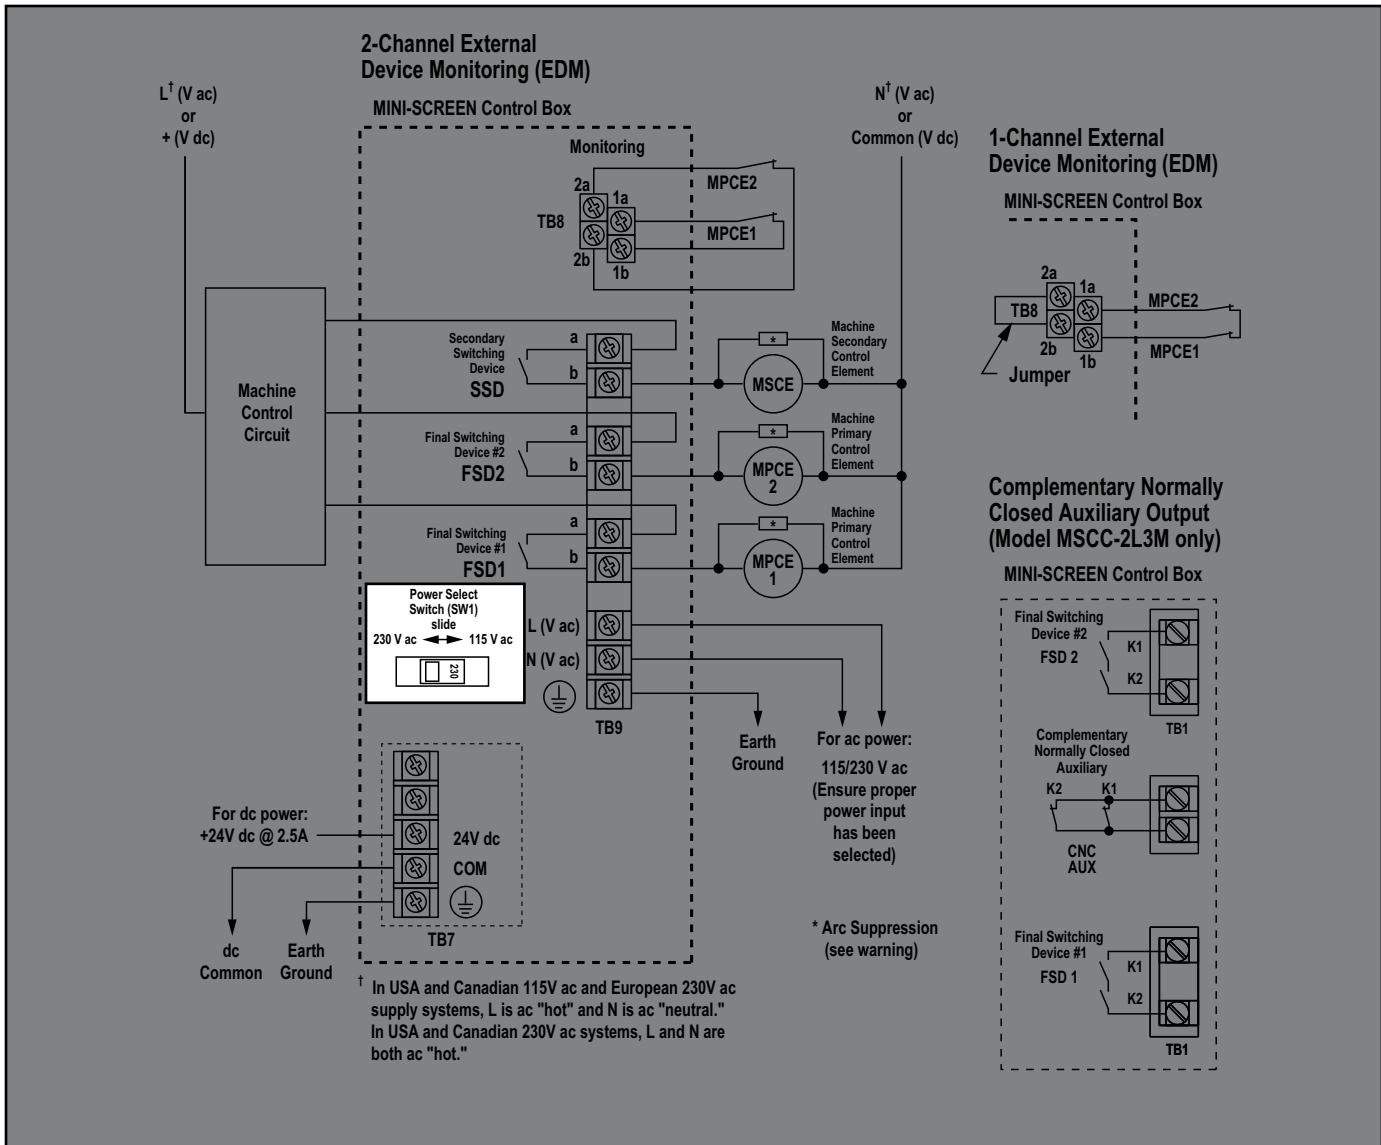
2-Channel External Device Monitoring (EDM)

MINI-SCREEN Control Box

$L^{\dagger}$ (V ac) or + (V dc)

$N^{\dagger}$ (V ac) or Common (V dc)

Monitoring

2a
1a
TB8
2b
1b

MPCE2
MPCE1

Machine Control Circuit

Secondary Switching Device
SSD
a
b

Final Switching Device #2
FSD2
a
b

Final Switching Device #1
FSD1
a
b

*
MSCE
Machine Secondary Control Element

*
MPCE 2
Machine Primary Control Element

*
MPCE 1
Machine Primary Control Element

Power Select Switch (SW1) slide
230 V ac 115 V ac
230

L (V ac)
N (V ac)
TB9

Earth Ground

For ac power:
115/230 V ac
(Ensure proper power input has been selected)

For dc power:
+24V dc @ 2.5A

24V dc
COM
TB7

dc Common
Earth Ground

* Arc Suppression (see warning)

$^{\dagger}$ In USA and Canadian 115V ac and European 230V ac supply systems, L is ac "hot" and N is ac "neutral." In USA and Canadian 230V ac systems, L and N are both ac "hot."

1-Channel External Device Monitoring (EDM)

MINI-SCREEN Control Box

2a
1a
TB8
2b
1b
Jumper
MPCE2
MPCE1

Complementary Normally Closed Auxiliary Output (Model MSCC-2L3M only)

MINI-SCREEN Control Box

Final Switching Device #2
FSD 2
K1
K2
TB1

Complementary Normally Closed Auxiliary
K2
K1
CNC AUX

Final Switching Device #1
FSD 1
K1
K2
TB1